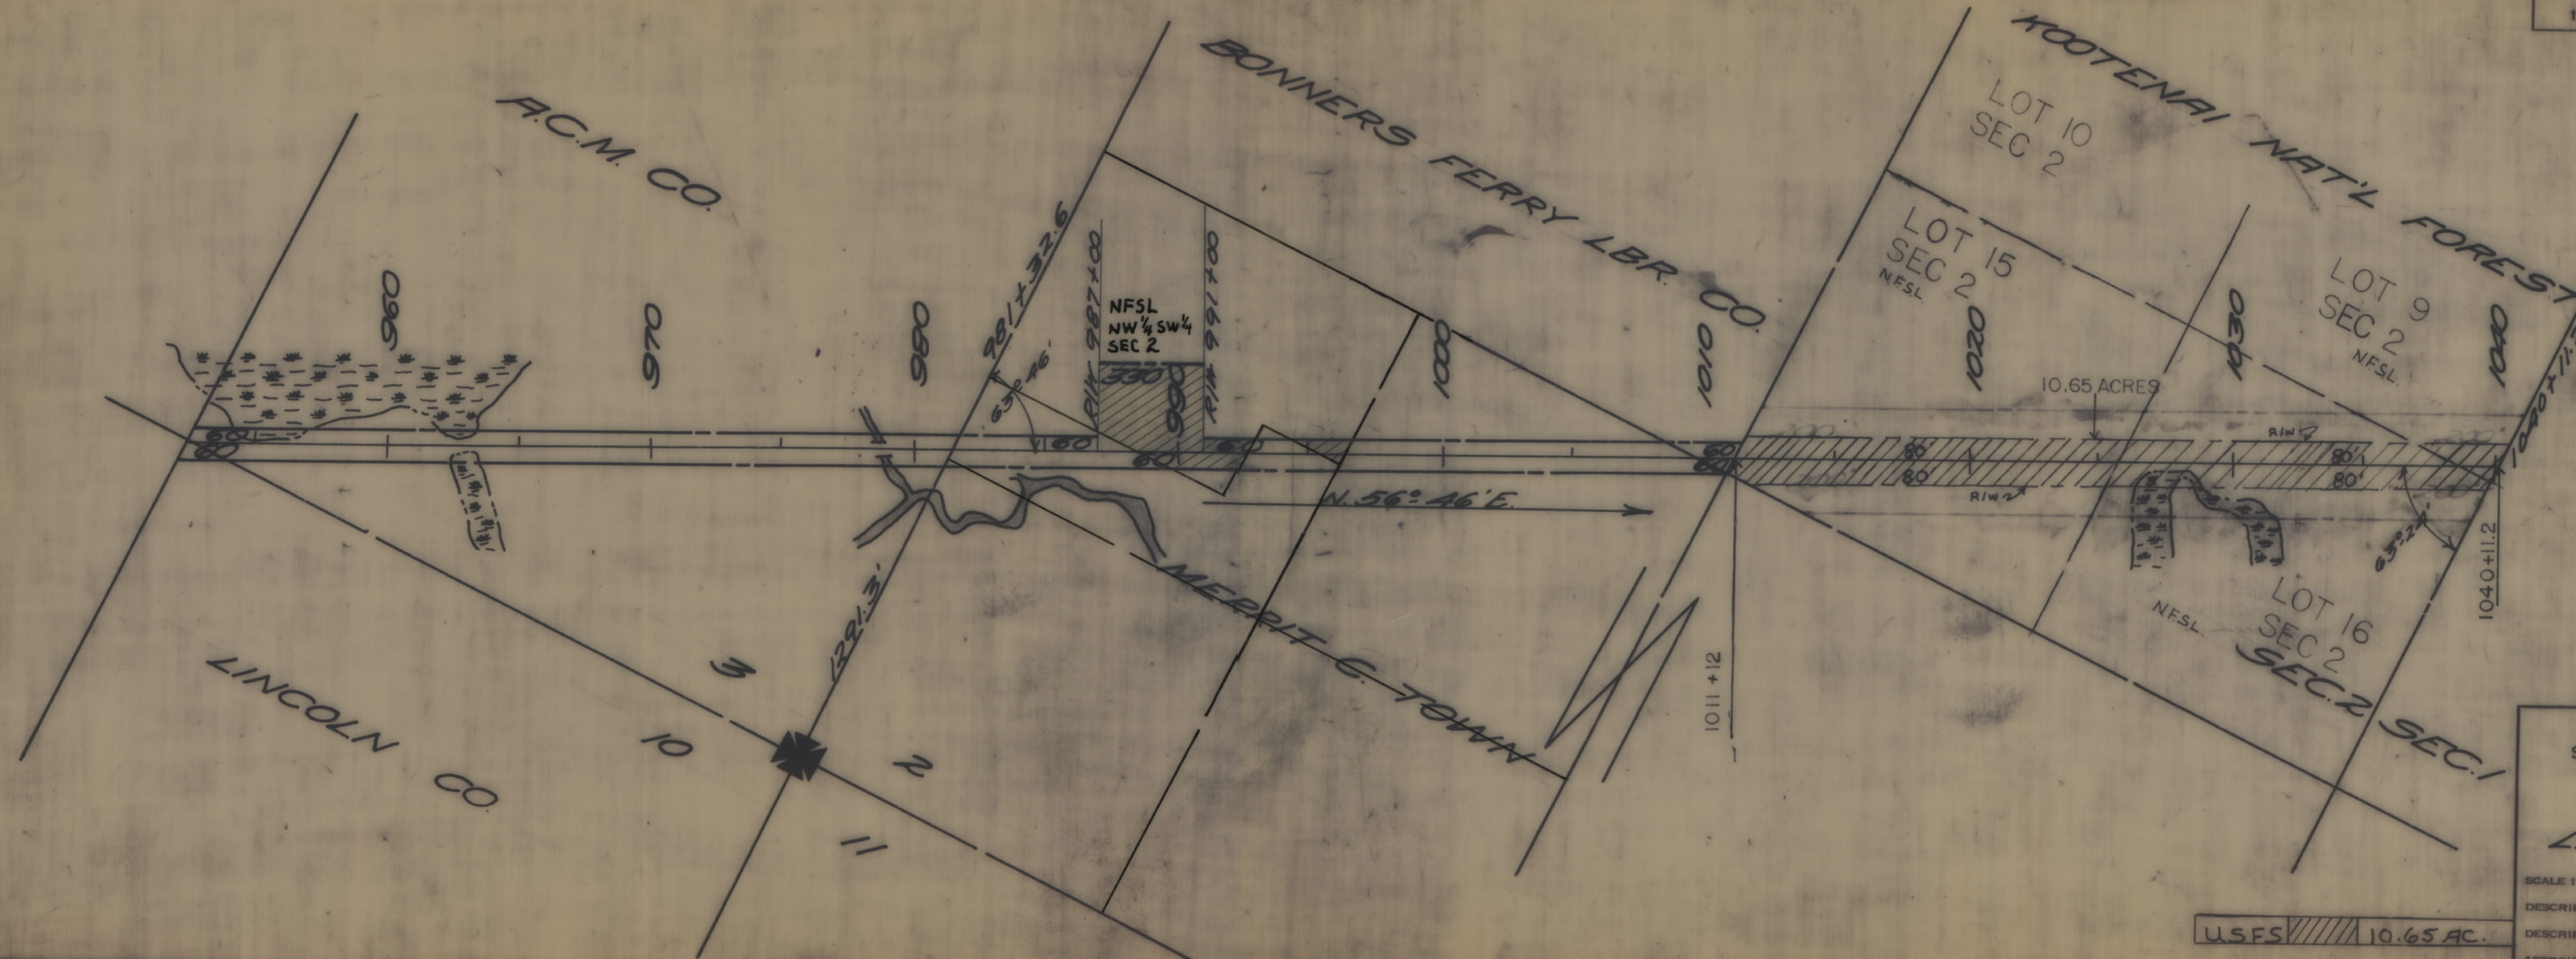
A.C.M. CO.

BONNERS FERRY LBR. CO.

KOOTENAI NAT'L FOREST

LOT 10
SEC 2

LOT 15
SEC 2
NFSL

LOT 9
SEC 2
NFSL

960

970

980

981+32.6

NFSL
NW¼ SW¼
SEC 2

R/W 987+00

R/W 991+00

330

990

1000

1010

1020

1030

1040

1040+11.2

10.65 ACRES

R/W

63°46'

60

60

60

60

60

60

80

80

80'

80'

N. 56° 46' E.

MERRIT C. TOWN

1011+12

1040+11.2

63°2'

LOT 16
SEC 2

NFSL.

SEC.2 SEC.1

1291.3'

3

10

2

11

LINCOLN CO.

SCALE 1

DESCRI

DESCRI

U.S.F.S. 10.65 AC.